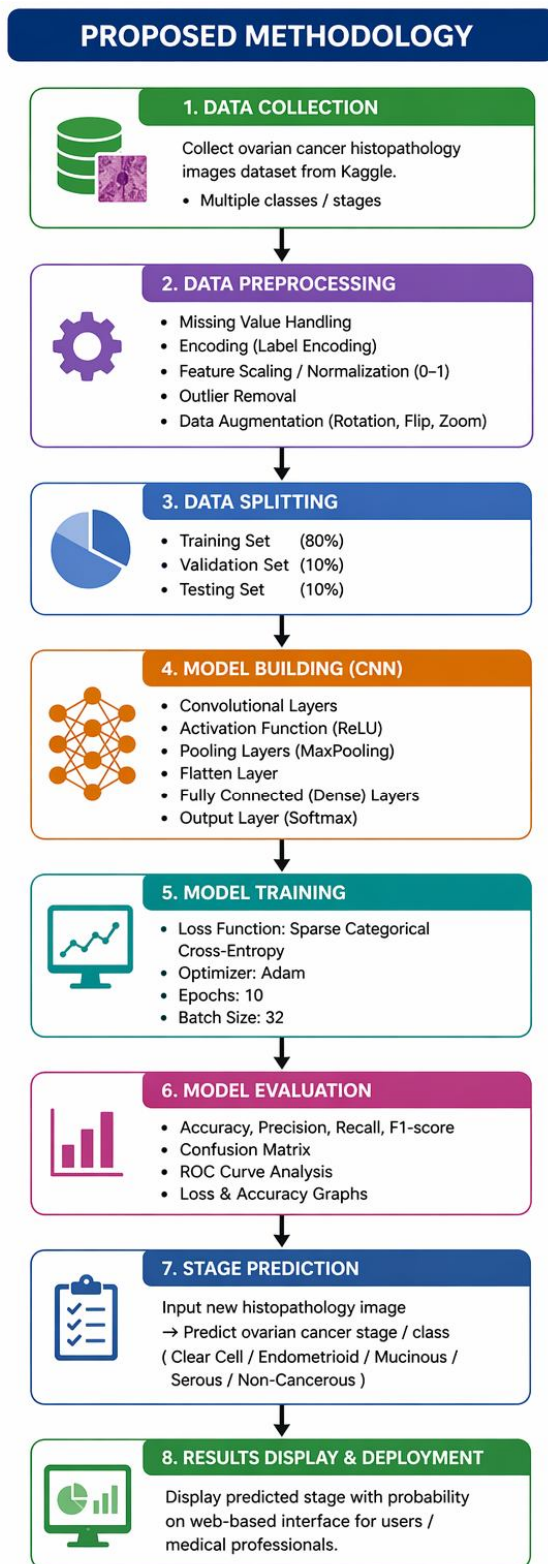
PROPOSED METHODOLOGY

1. DATA COLLECTION

Collect ovarian cancer histopathology images dataset from Kaggle.

• Multiple classes / stages

2. DATA PREPROCESSING

• Missing Value Handling
• Encoding (Label Encoding)
• Feature Scaling / Normalization (0–1)
• Outlier Removal
• Data Augmentation (Rotation, Flip, Zoom)

3. DATA SPLITTING

• Training Set (80%)
• Validation Set (10%)
• Testing Set (10%)

4. MODEL BUILDING (CNN)

• Convolutional Layers
• Activation Function (ReLU)
• Pooling Layers (MaxPooling)
• Flatten Layer
• Fully Connected (Dense) Layers
• Output Layer (Softmax)

5. MODEL TRAINING

• Loss Function: Sparse Categorical Cross-Entropy
• Optimizer: Adam
• Epochs: 10
• Batch Size: 32

6. MODEL EVALUATION

• Accuracy, Precision, Recall, F1-score
• Confusion Matrix
• ROC Curve Analysis
• Loss & Accuracy Graphs

7. STAGE PREDICTION

Input new histopathology image
→ Predict ovarian cancer stage / class
( Clear Cell / Endometrioid / Mucinous / Serous / Non-Cancerous )

8. RESULTS DISPLAY & DEPLOYMENT

Display predicted stage with probability on web-based interface for users / medical professionals.